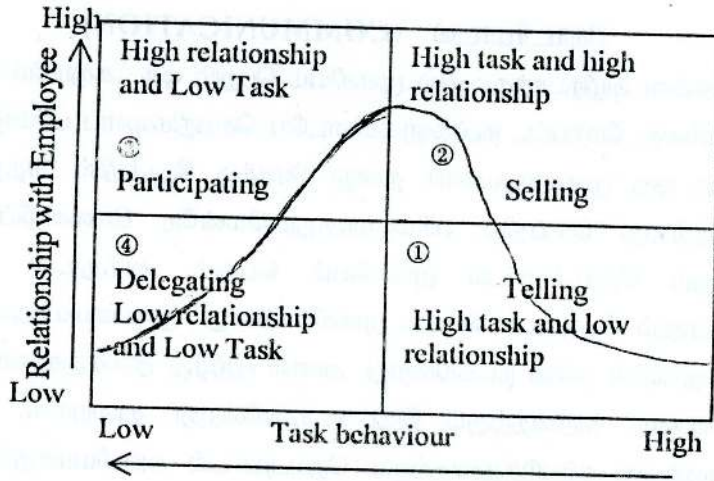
High

Relationship with Employee

High relationship and Low Task

③

Participating

High task and high relationship

②

Selling

④

Delegating Low relationship and Low Task

①

Telling

High task and low relationship

Low

Low

Task behaviour

High